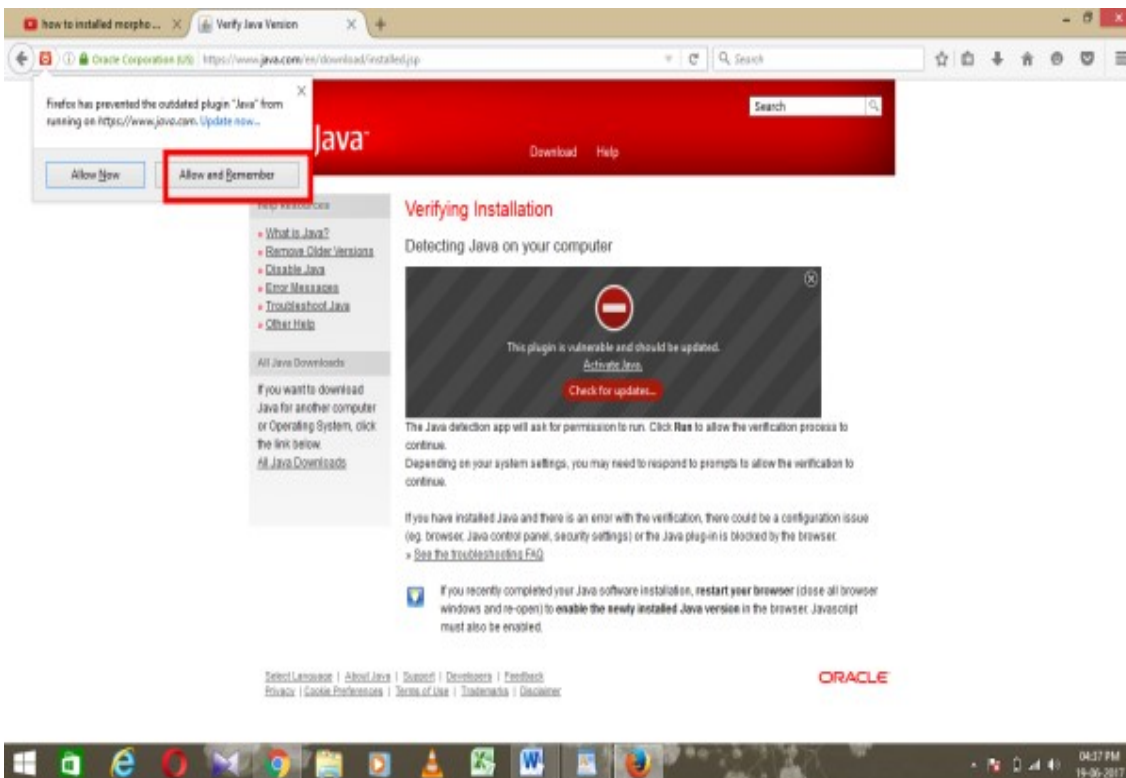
how to installed morpho... × Verify Java Version × +

Oracle Corporation (US) https://www.java.com/en/download/installed.jsp

Search

Firefox has prevented the outdated plugin "Java" from running on https://www.java.com. Update now...

Allow Now

Allow and Remember

Java

Search

Download Help

Help Resources

What is Java?
Remove Older Versions
Disable Java
Error Messages
Troubleshoot Java
Other Help

All Java Downloads

If you want to download Java for another computer or Operating System, click the link below.
All Java Downloads

Verifying Installation

Detecting Java on your computer

This plugin is vulnerable and should be updated.
Activate Java.

Check for updates...

The Java detection app will ask for permission to run. Click Run to allow the verification process to continue.
Depending on your system settings, you may need to respond to prompts to allow the verification to continue.

If you have installed Java and there is an error with the verification, there could be a configuration issue (eg. browser, Java control panel, security settings) or the Java plug-in is blocked by the browser.
» See the troubleshooting FAQ

If you recently completed your Java software installation, restart your browser (close all browser windows and re-open) to enable the newly installed Java version in the browser. Javascript must also be enabled.

Select Language | About Java | Support | Developers | Feedback
Privacy | Cookie Preferences | Terms of Use | Trademarks | Disclaimer

ORACLE

04:37 PM
19-06-2017